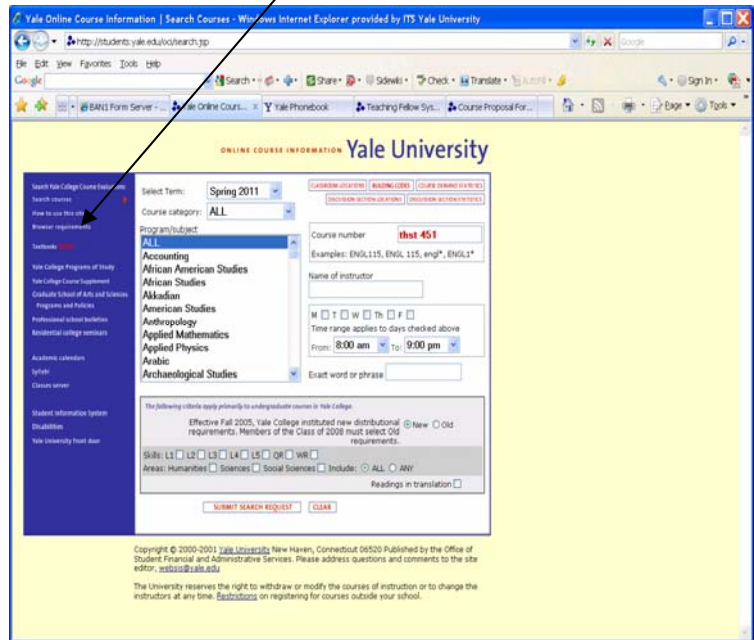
Yale Online Course Information | Search Courses - Windows Internet Explorer provided by ITS Yale University

http://students.yale.edu/oci/search.jsp

File Edit View Favorites Tools Help

Google

Search · Share · Sidewiki · Check · Translate ·

Sign In ·

BAN1 Form Server - ... Yale Online Cours... Yale Phonebook Teaching Fellow Sys... Course Proposal For...

Page · Tools ·

ONLINE COURSE INFORMATION Yale University

Search Yale College Course Evaluations
Search courses
How to use this site
Browser requirements

Textbooks

Yale College Programs of Study
Yale College Course Supplement
Graduate School of Arts and Sciences Programs and Policies
Professional school bulletins
Residential college seminars

Academic calendars
Syllabi
Classes server

Student Information System
Disabilities
Yale University front door

Select Term: Spring 2011

Course category: ALL

CLASSROOM LOCATIONS BUILDING CODES COURSE DEMAND STATISTICS
DISCUSSION SECTION LOCATIONS DISCUSSION SECTION STATISTICS

Program/subject
ALL
Accounting
African American Studies
African Studies
Akkadian
American Studies
Anthropology
Applied Mathematics
Applied Physics
Arabic
Archaeological Studies

Course number thst 451

Examples: ENGL115, ENGL 115, engl*, ENGL1*

Name of instructor

M T W Th F
Time range applies to days checked above
From: 8:00 am To: 9:00 pm

Exact word or phrase

The following criteria apply primarily to undergraduate courses in Yale College.

Effective Fall 2005, Yale College instituted new distributional requirements. Members of the Class of 2008 must select Old requirements. New Old

Skills: L1 L2 L3 L4 L5 QR WR
Areas: Humanities Sciences Social Sciences Include: ALL ANY

Readings in translation

SUBMIT SEARCH REQUEST CLEAR

Copyright © 2000-2001 Yale University New Haven, Connecticut 06520 Published by the Office of Student Financial and Administrative Services. Please address questions and comments to the site editor, websis@yale.edu.

The University reserves the right to withdraw or modify the courses of instruction or to change the instructors at any time. Restrictions on registering for courses outside your school.